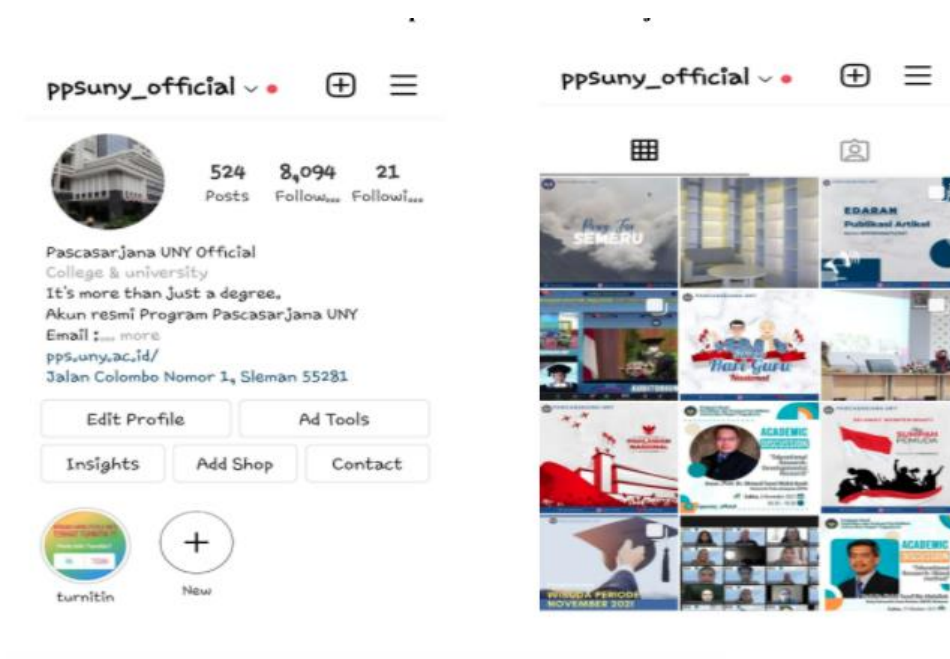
ppsuny_official

524 Posts
8,094 Follow...
21 Followi...

Pascasarjana UNY Official
College & university
It's more than just a degree.
Akun resmi Program Pascasarjana UNY
Email :... more
pps.uny.ac.id/
Jalan Colombo Nomor 1, Sleman 55281

Edit Profile
Ad Tools
Insights
Add Shop
Contact

turnitin
New

ppsuny_official

Pray For SEMERU
EDARAN Publikasi Artikel
Hari Guru Nasional
ACADEMIC DISCUSSION
SUMPAH PEMUDA
WISUDA PERIODE NOVEMBER 2021
ACADEMIC DISCUSSION